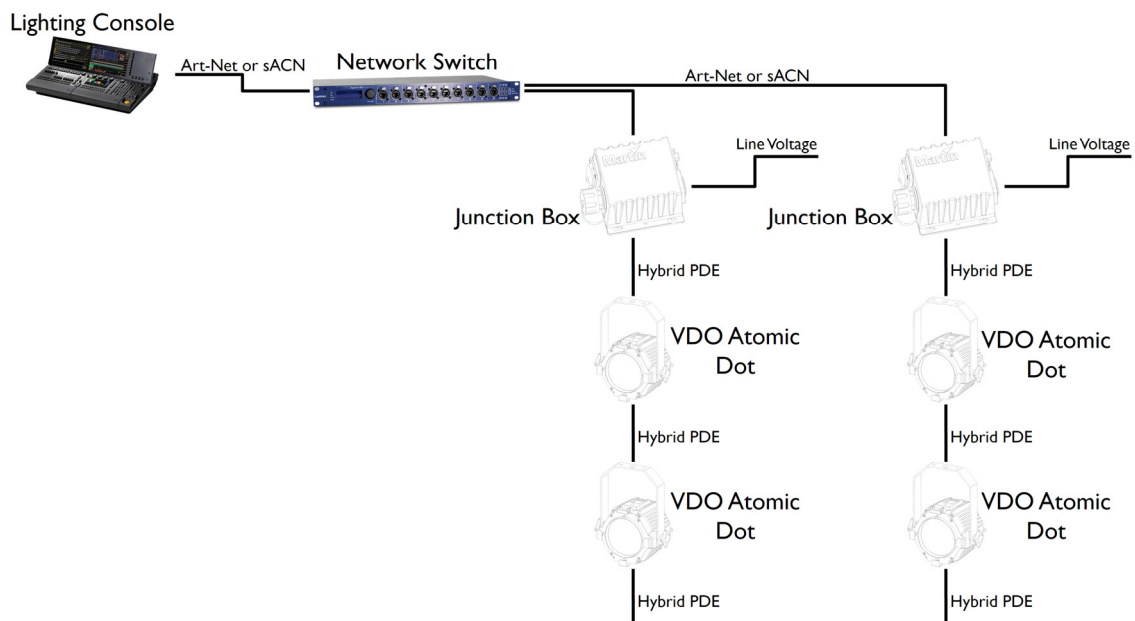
Lighting Console

Art-Net or sACN

Network Switch

Art-Net or sACN

Martin

Line Voltage

Martin

Line Voltage

Junction Box

Junction Box

Hybrid PDE

Hybrid PDE

VDO Atomic Dot

VDO Atomic Dot

Hybrid PDE

Hybrid PDE

VDO Atomic Dot

VDO Atomic Dot

Hybrid PDE

Hybrid PDE